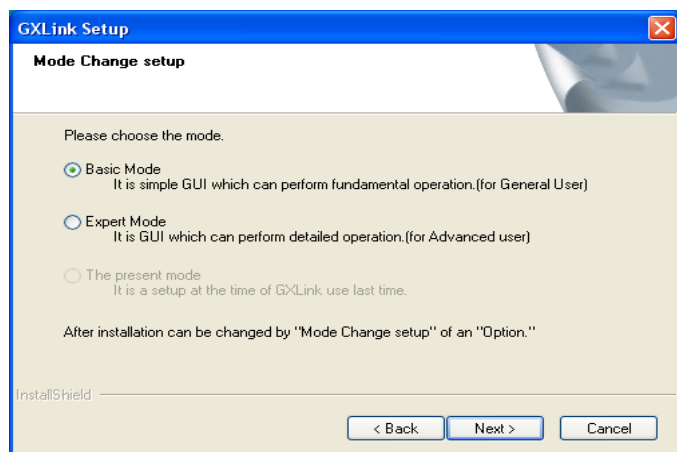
GXLink Setup

Mode Change setup

Please choose the mode.

Basic Mode
It is simple GUI which can perform fundamental operation.(for General User)

Expert Mode
It is GUI which can perform detailed operation.(for Advanced user)

The present mode
It is a setup at the time of GXLink use last time.

After installation can be changed by "Mode Change setup" of an "Option."

InstallShield

< Back
Next >
Cancel